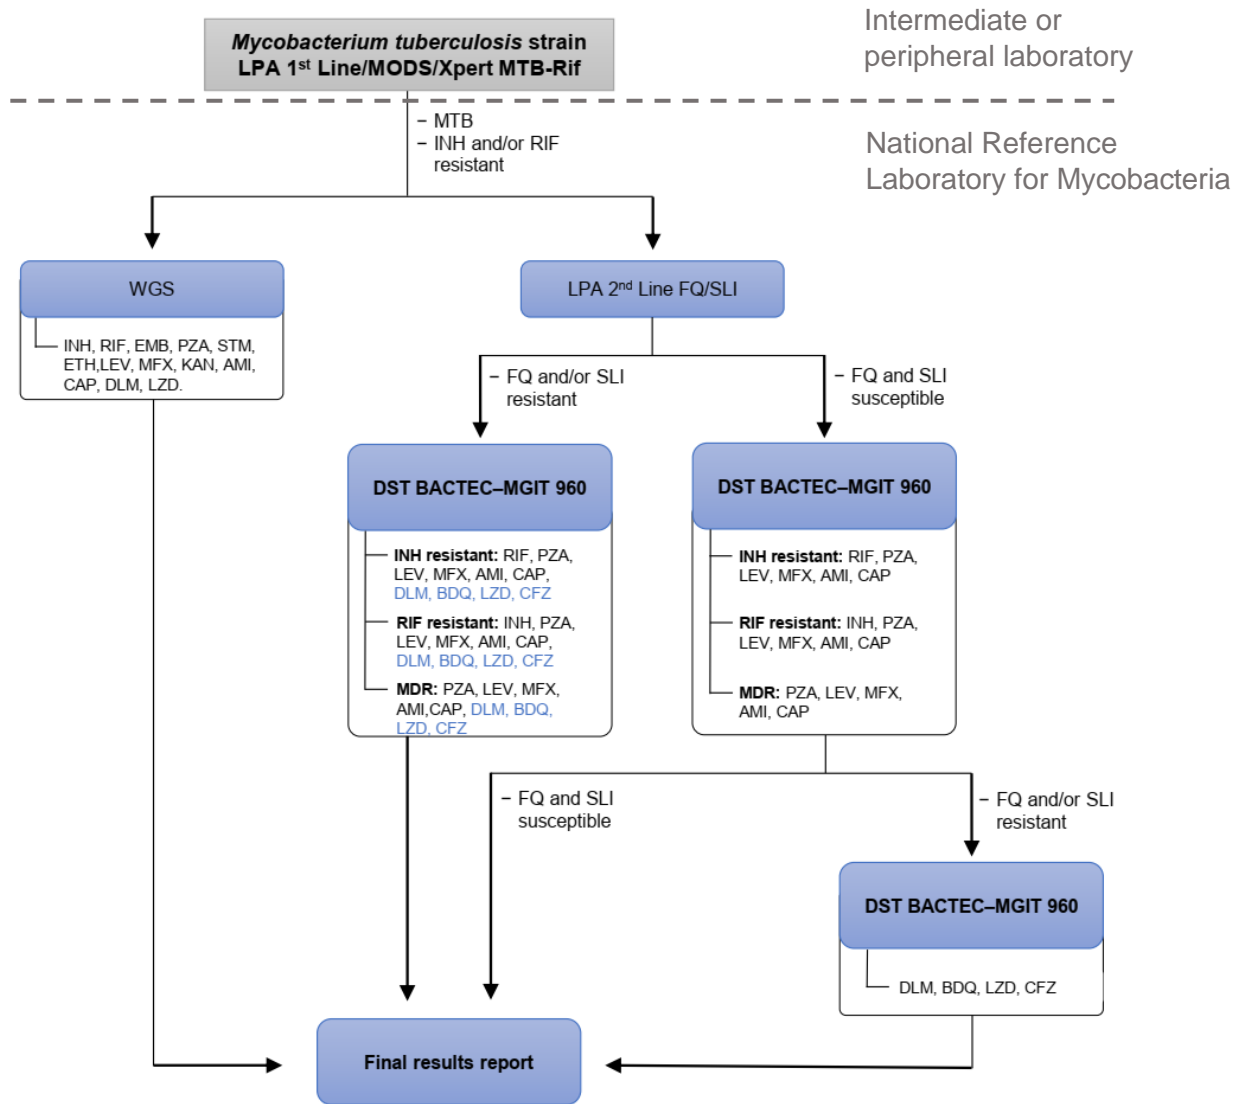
*Mycobacterium tuberculosis* strain
LPA 1$^{st}$ Line/MODS/Xpert MTB-Rif

Intermediate or peripheral laboratory

National Reference Laboratory for Mycobacteria

– MTB
– INH and/or RIF resistant

WGS

INH, RIF, EMB, PZA, STM, ETH,LEV, MFX, KAN, AMI, CAP, DLM, LZD.

LPA 2$^{nd}$ Line FQ/SLI

– FQ and/or SLI resistant

– FQ and SLI susceptible

DST BACTEC–MGIT 960

INH resistant: RIF, PZA, LEV, MFX, AMI, CAP, DLM, BDQ, LZD, CFZ

RIF resistant: INH, PZA, LEV, MFX, AMI, CAP, DLM, BDQ, LZD, CFZ

MDR: PZA, LEV, MFX, AMI,CAP, DLM, BDQ, LZD, CFZ

DST BACTEC–MGIT 960

INH resistant: RIF, PZA, LEV, MFX, AMI, CAP

RIF resistant: INH, PZA, LEV, MFX, AMI, CAP

MDR: PZA, LEV, MFX, AMI, CAP

– FQ and SLI susceptible

– FQ and/or SLI resistant

DST BACTEC–MGIT 960

DLM, BDQ, LZD, CFZ

Final results report